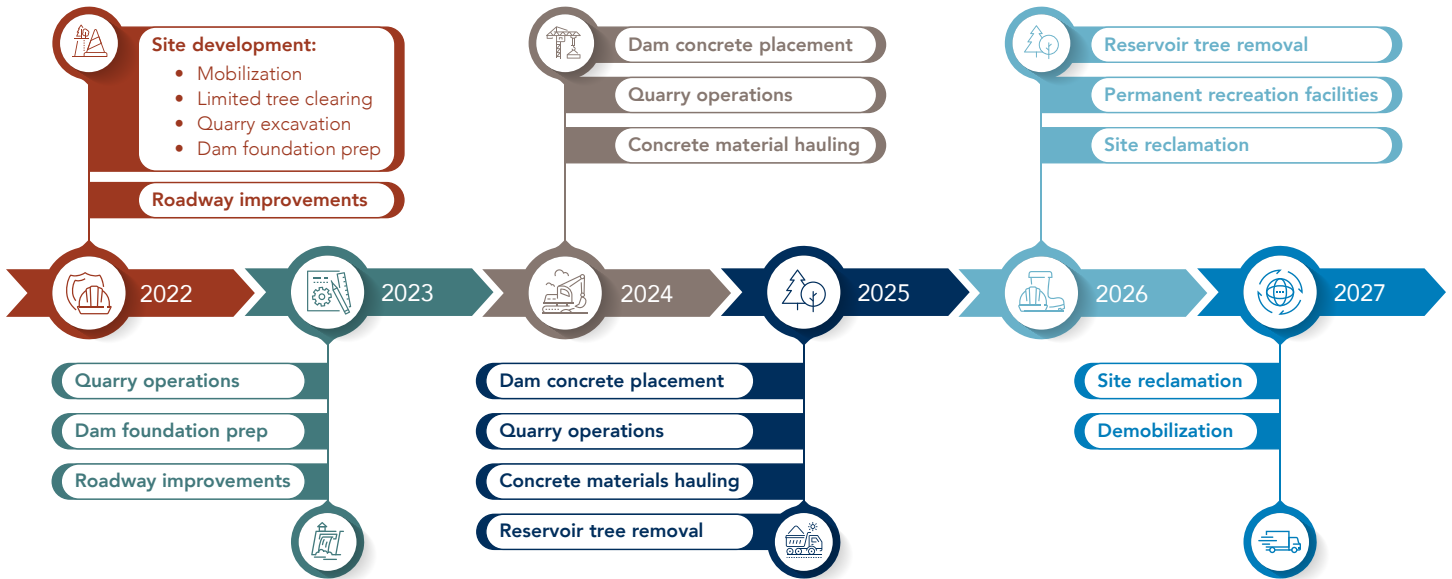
Site development:
- Mobilization
- Limited tree clearing
- Quarry excavation
- Dam foundation prep

Roadway improvements

Dam concrete placement

Quarry operations

Concrete material hauling

Reservoir tree removal

Permanent recreation facilities

Site reclamation

2022

2023

2024

2025

2026

2027

Quarry operations

Dam foundation prep

Roadway improvements

Dam concrete placement

Quarry operations

Concrete materials hauling

Reservoir tree removal

Site reclamation

Demobilization